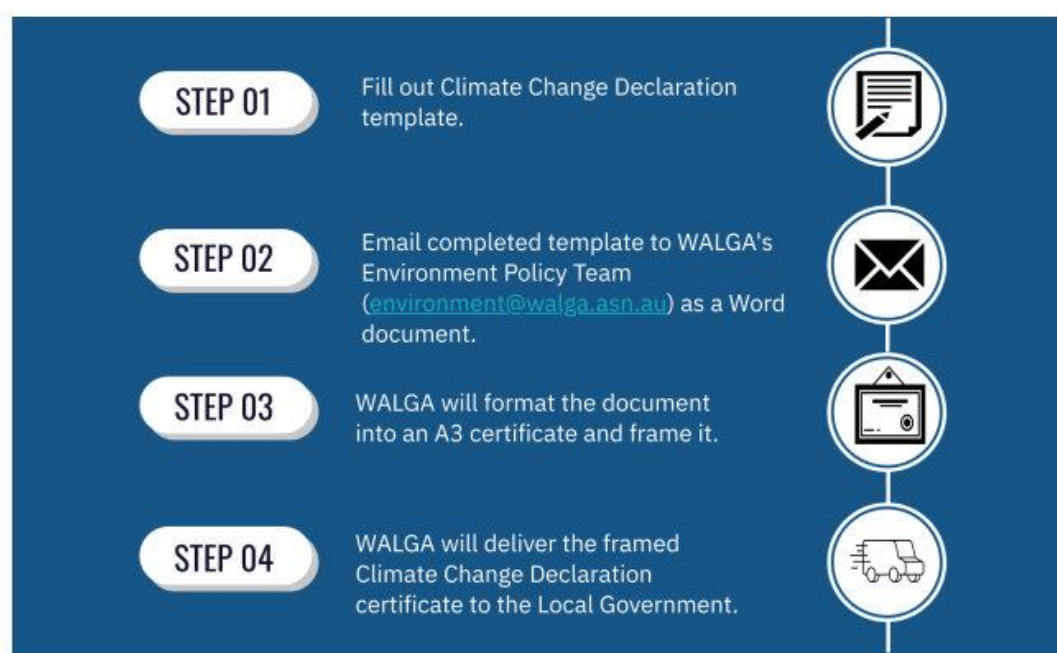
STEP 01

Fill out Climate Change Declaration template.

STEP 02

Email completed template to WALGA's Environment Policy Team (environment@walga.asn.au) as a Word document.

STEP 03

WALGA will format the document into an A3 certificate and frame it.

STEP 04

WALGA will deliver the framed Climate Change Declaration certificate to the Local Government.